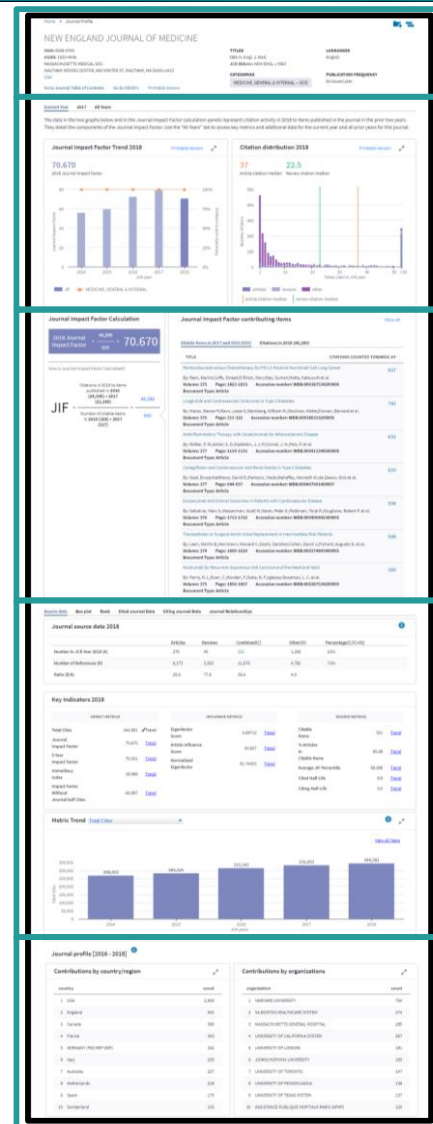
NEW ENGLAND JOURNAL OF MEDICINE

Journal Impact Factor Trend 2018

70.670

2018 Journal Impact Factor

Citation distribution 2018

37

22.5

Journal Impact Factor Calculation

2018 Journal Impact Factor

70.670

JIF

Journal Impact Factor contributing items

Journal source data 2018

Key Indicators 2018

Metric Trend

Journal profile [2016 - 2018]

Contributions by country/region

Contributions by organizations

1 USA

2 England

3 Canada

4 France

5 GERMANY (FED REP GER)

6 Italy

7 Australia

8 Netherlands

9 Spain

10 Switzerland

1 HARVARD UNIVERSITY

2 VA BOSTON HEALTHCARE SYSTEM

3 MASSACHUSETTS GENERAL HOSPITAL

4 UNIVERSITY OF CALIFORNIA SYSTEM

5 UNIVERSITY OF LONDON

6 JOHNS HOPKINS UNIVERSITY

7 UNIVERSITY OF TORONTO

8 UNIVERSITY OF PENNSYLVANIA

9 UNIVERSITY OF TEXAS SYSTEM

10 ASSISTANCE PUBLIQUE HOPITAUX PARIS (APHP)